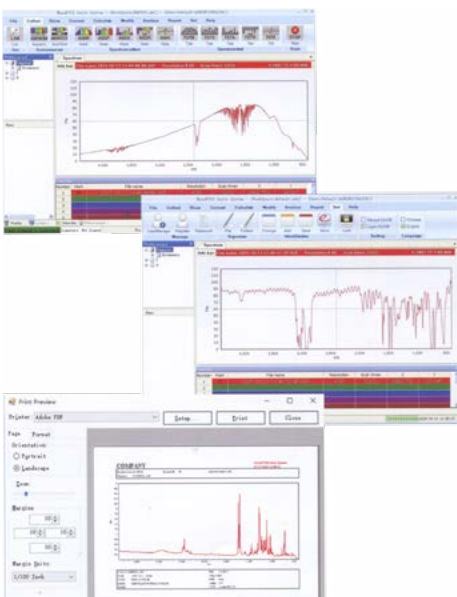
Print Preview

Printer Adobe PDF

Setup...

Print

Close

Page Format

Orientation

Portrait

Landscape

Zoom

Margins

Margin Units

1/100 Inch

COMPANY

File

Collect

Show

Convert

Calculate

Modify

Analyze

Report

Set

Help

Spectrum

Background

Sample

Print

Compare

Spectrum

Tests

Display

Edit

Browser

Number

Name

File name

Resolution

Scan times

Data

%T

nm